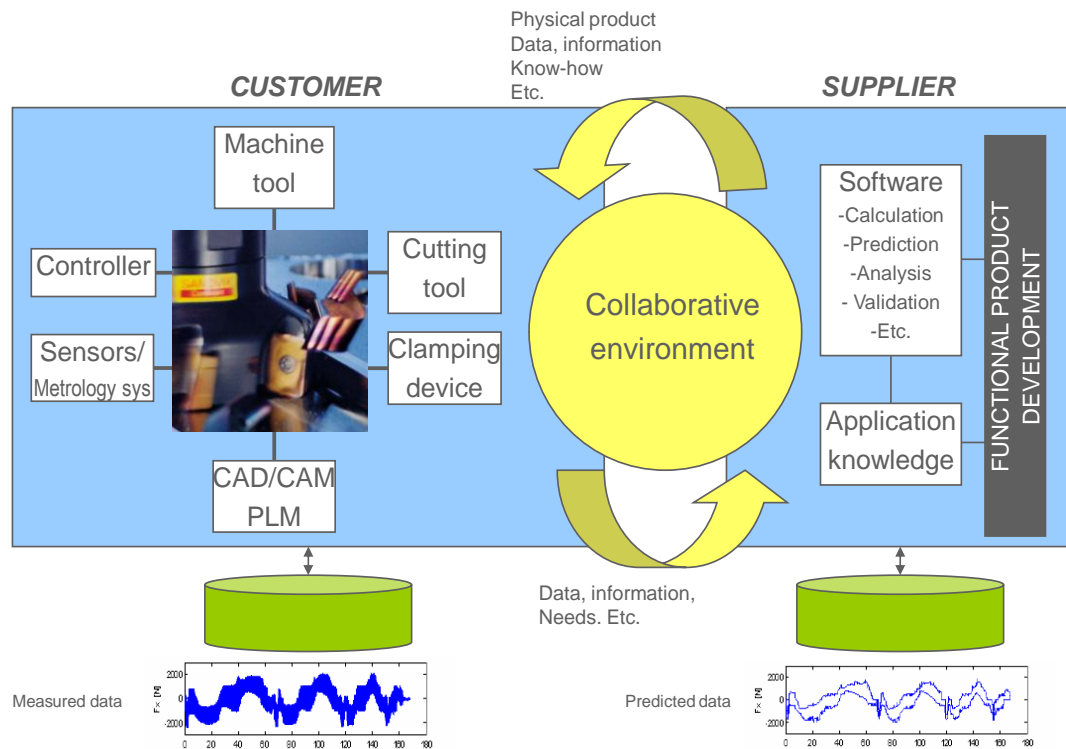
Physical product
Data, information
Know-how
Etc.

CUSTOMER

SUPPLIER

Machine tool

Controller

Cutting tool

Sensors/ Metrology sys

Clamping device

CAD/CAM PLM

Collaborative environment

Software
-Calculation
-Prediction
-Analysis
- Validation
-Etc.

Application knowledge

FUNCTIONAL PRODUCT DEVELOPMENT

Data, information,
Needs. Etc.

Measured data

2000
0
-2000
0 20 40 60 80 100 120 140 160 180

Predicted data

2000
0
-2000
0 20 40 60 80 100 120 140 160 180